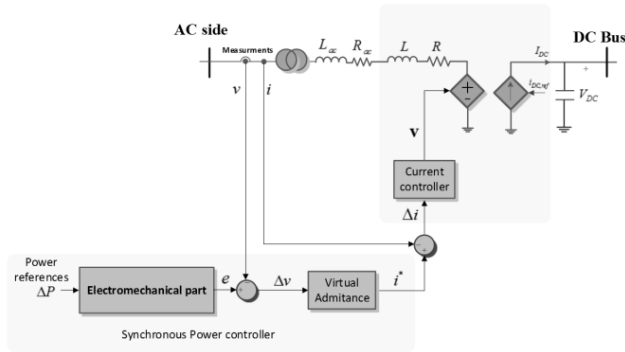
AC side

Measurments

$L_{ac}$ $R_{ac}$ $L$ $R$

$I_{DC}$

DC Bus

$v$ $i$

+

-

$I_{DC,ref}$

+

$V_{DC}$

**v**

Current controller

$\Delta i$

Power references $\Delta P$

Electromechanical part

$e$

$\Delta v$

Virtual Admitance

$i^*$

Synchronous Power controller